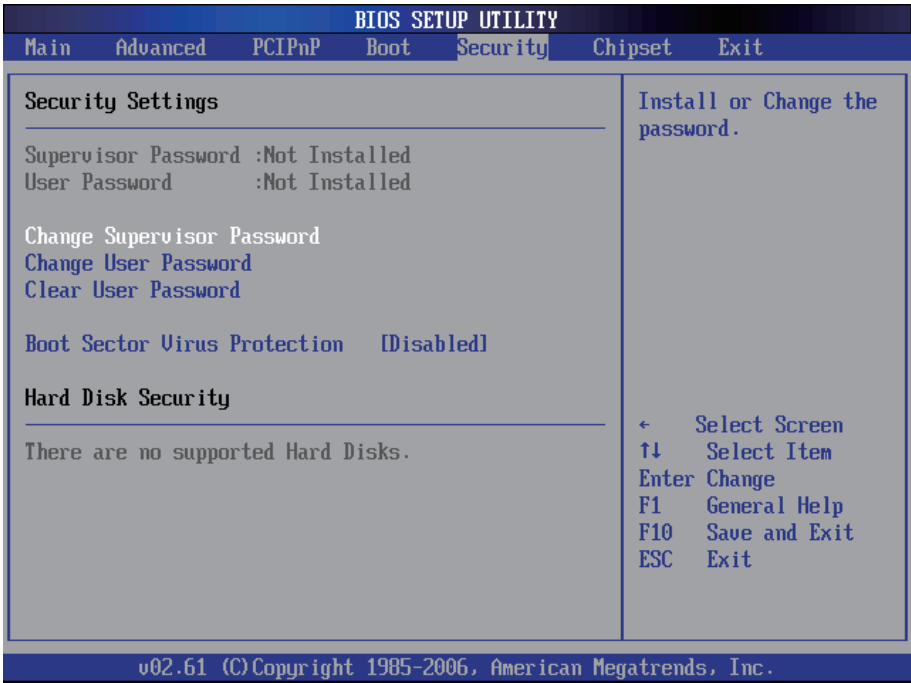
BIOS SETUP UTILITY

Main Advanced PCIPnP Boot Security Chipset Exit

Security Settings

Supervisor Password :Not Installed
User Password :Not Installed

Change Supervisor Password
Change User Password
Clear User Password

Boot Sector Virus Protection [Disabled]

Hard Disk Security

There are no supported Hard Disks.

Install or Change the password.

← Select Screen
↑↓ Select Item
Enter Change
F1 General Help
F10 Save and Exit
ESC Exit

v02.61 (C)Copyright 1985-2006, American Megatrends, Inc.